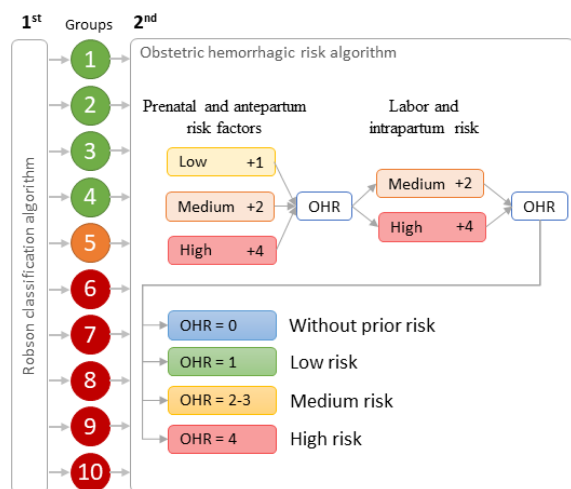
1st Groups 2nd

Robson classification algorithm

1
2
3
4
5
6
7
8
9
10

Obstetric hemorrhagic risk algorithm

Prenatal and antepartum risk factors

Low +1
Medium +2
High +4

OHR

Labor and intrapartum risk

Medium +2
High +4

OHR

OHR = 0 Without prior risk
OHR = 1 Low risk
OHR = 2-3 Medium risk
OHR = 4 High risk